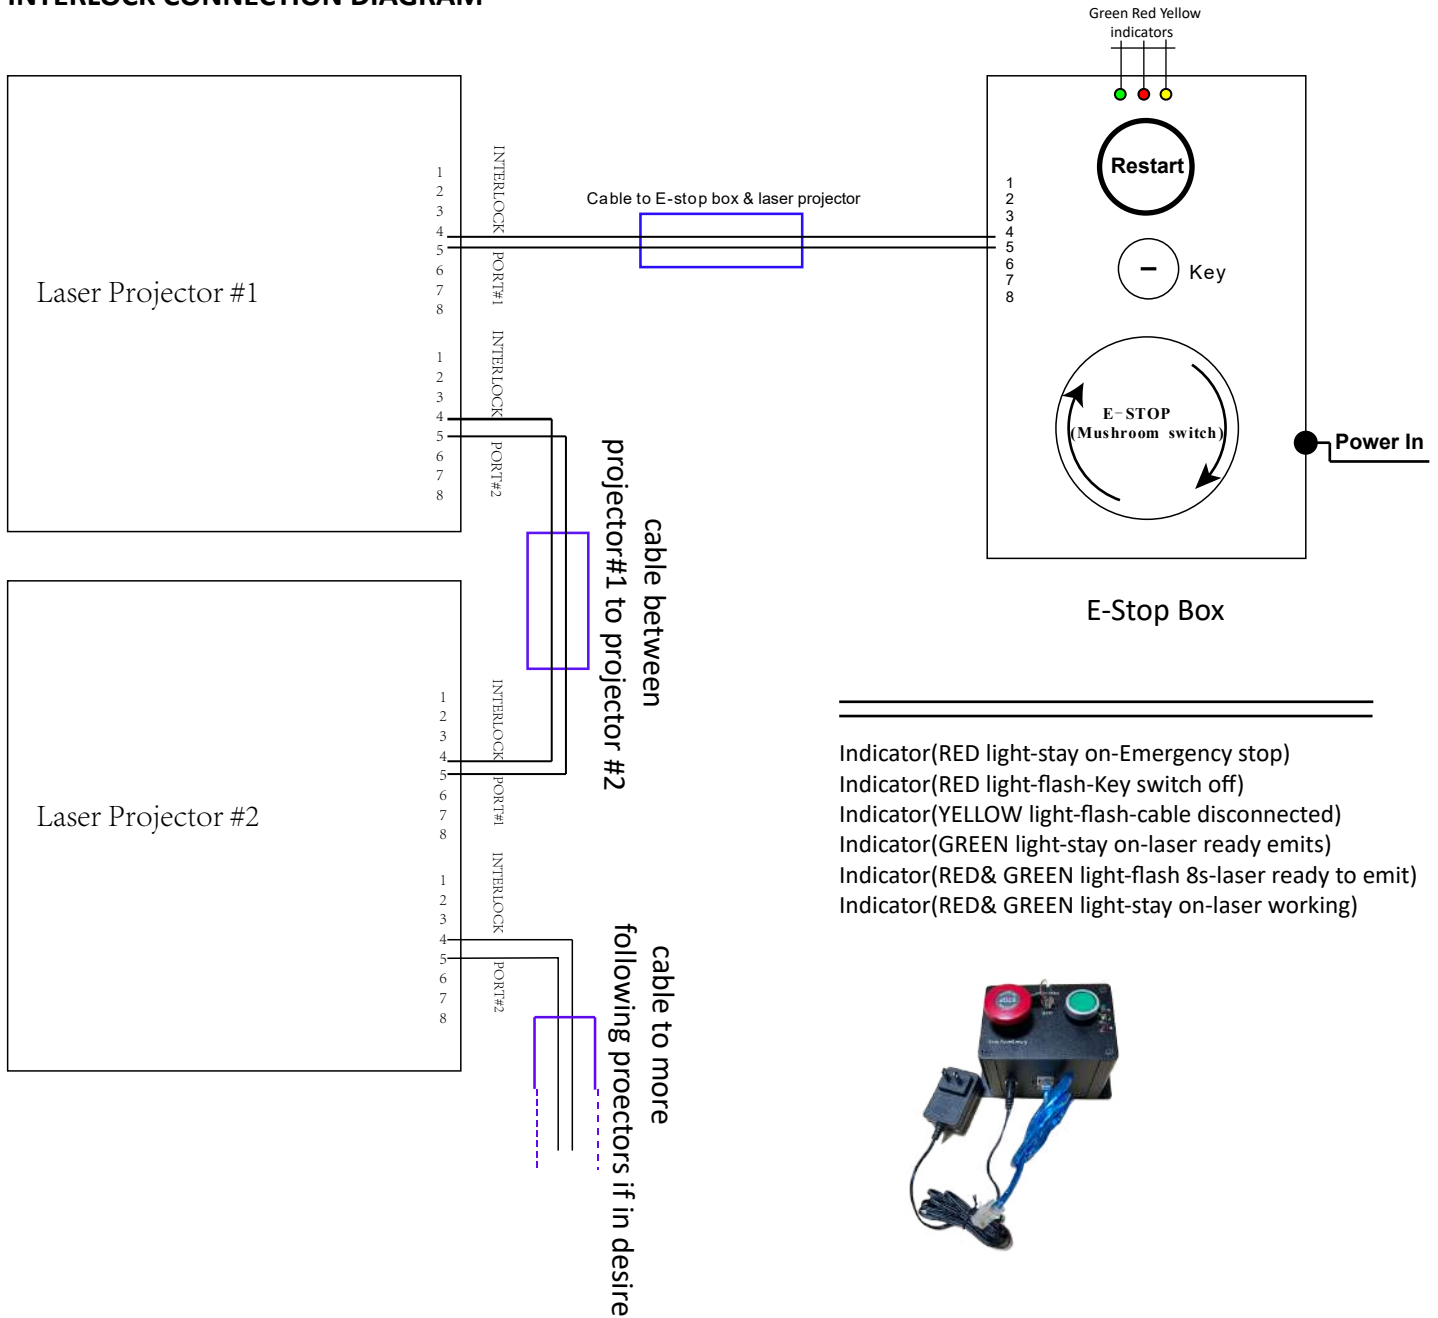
INTERLOCK CONNECTION DIAGRAM

Green Red Yellow indicators

Laser Projector #1

1 2 3 4 5 6 7 8

INTERLOCK PORT#1

1 2 3 4 5 6 7 8

INTERLOCK PORT#2

Cable to E-stop box & laser projector

1 2 3 4 5 6 7 8

Restart

Key

E-STOP (Mushroom switch)

Power In

E-Stop Box

cable between projector#1 to projector #2

Laser Projector #2

1 2 3 4 5 6 7 8

INTERLOCK PORT#1

1 2 3 4 5 6 7 8

INTERLOCK PORT#2

cable to more following proectors if in desire

Indicator(RED light-stay on-Emergency stop)
Indicator(RED light-flash-Key switch off)
Indicator(YELLOW light-flash-cable disconnected)
Indicator(GREEN light-stay on-laser ready emits)
Indicator(RED& GREEN light-flash 8s-laser ready to emit)
Indicator(RED& GREEN light-stay on-laser working)